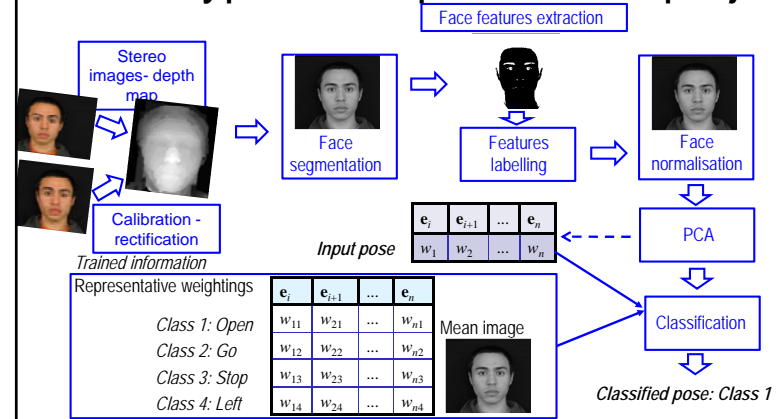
Face features extraction

Stereo images- depth map

Face segmentation

Features labelling

Face normalisation

Calibration - rectification

| $\mathbf{e}_i$ | $\mathbf{e}_{i+1}$ | ... | $\mathbf{e}_n$ |
|---|---|---|---|
| $w_1$ | $w_2$ | ... | $w_n$ |

Input pose

PCA

Trained information

Representative weightings

| | $\mathbf{e}_i$ | $\mathbf{e}_{i+1}$ | ... | $\mathbf{e}_n$ |
|---|---|---|---|---|
| Class 1: Open | $w_{11}$ | $w_{21}$ | ... | $w_{n1}$ |
| Class 2: Go | $w_{12}$ | $w_{22}$ | ... | $w_{n2}$ |
| Class 3: Stop | $w_{13}$ | $w_{23}$ | ... | $w_{n3}$ |
| Class 4: Left | $w_{14}$ | $w_{24}$ | ... | $w_{n4}$ |

Mean image

Classification

Classified pose: Class 1